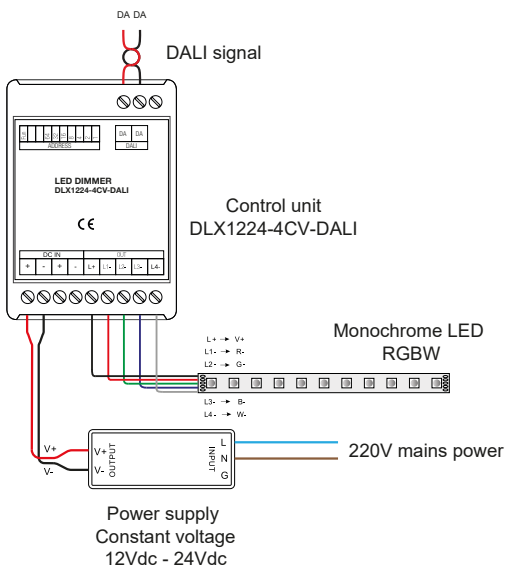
DA DA

DALI signal

ADDRESS

DA DA

DALI

LED DIMMER
DLX1224-4CV-DALI

CE

Control unit
DLX1224-4CV-DALI

DC IN

OUT

+ - + - L+ L1- L2- L3- L4-

Monochrome LED
RGBW

L+ → V+
L1- → R-
L2- → G-

L3- → B-
L4- → W-

V+
V-

V+
V-
OUTPUT

INPUT
L
N
G

220V mains power

Power supply
Constant voltage
12Vdc - 24Vdc